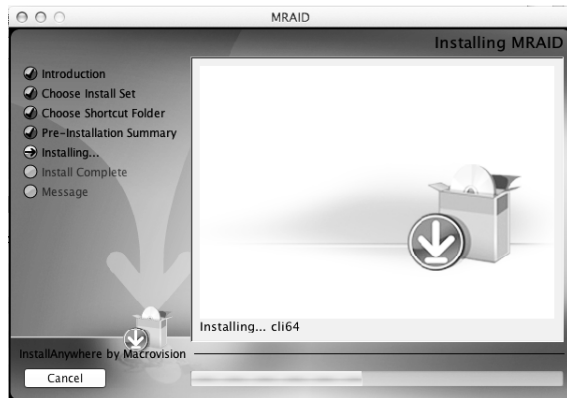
MRAID

Installing MRAID

Introduction
Choose Install Set
Choose Shortcut Folder
Pre-Installation Summary
Installing...
Install Complete
Message

Installing... cli64

InstallAnywhere by Macrovision

Cancel